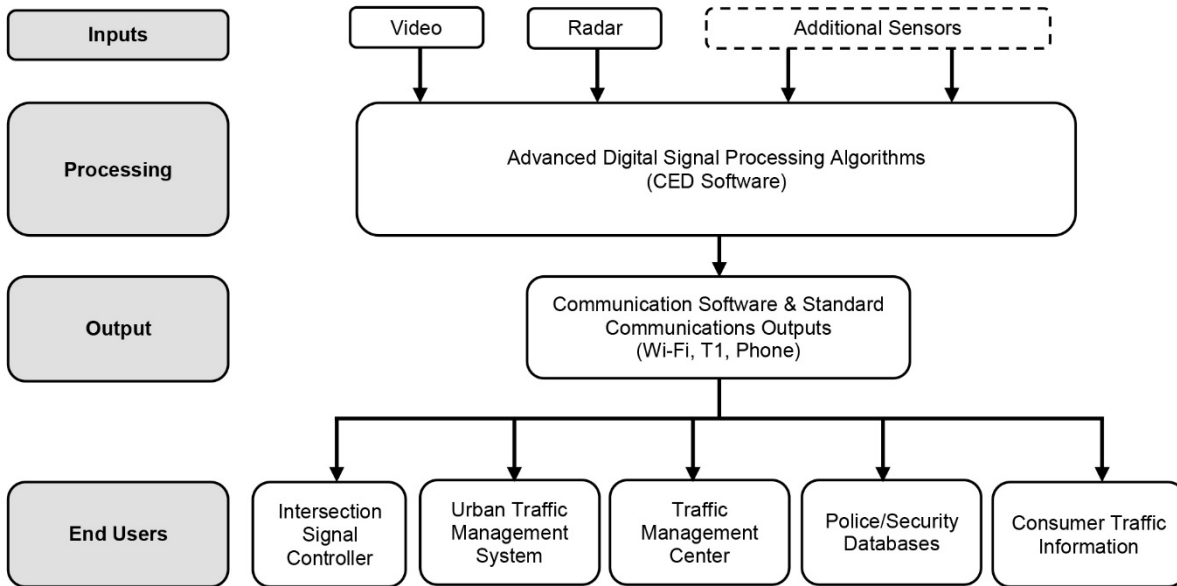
Inputs

Video

Radar

Additional Sensors

Processing

Advanced Digital Signal Processing Algorithms
(CED Software)

Output

Communication Software & Standard Communications Outputs
(Wi-Fi, T1, Phone)

End Users

Intersection Signal Controller

Urban Traffic Management System

Traffic Management Center

Police/Security Databases

Consumer Traffic Information